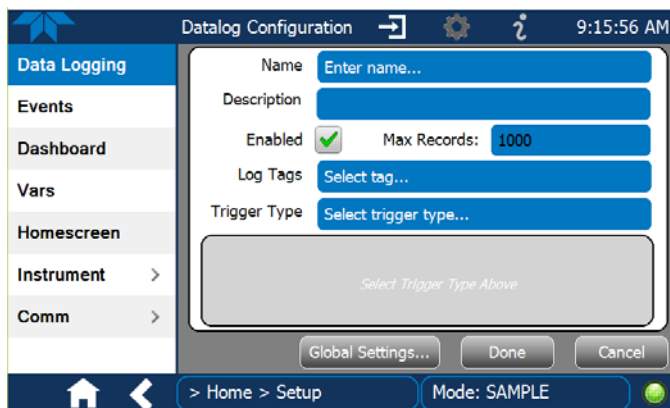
Datalog Configuration

9:15:56 AM

Data Logging

Events

Dashboard

Vars

Homescreen

Instrument >

Comm >

Name Enter name...

Description

Enabled Max Records: 1000

Log Tags Select tag...

Trigger Type Select trigger type...

Select Trigger Type Above

Global Settings...

Done

Cancel

> Home > Setup

Mode: SAMPLE